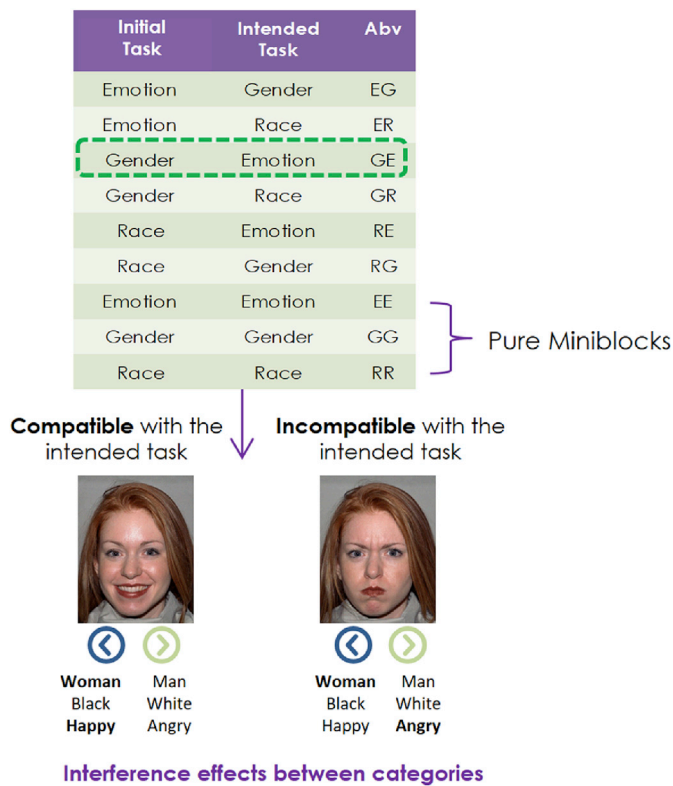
| Initial Task | Intended Task | Abv |
|---|---|---|
| Emotion | Gender | EG |
| Emotion | Race | ER |
| Gender | Emotion | GE |
| Gender | Race | GR |
| Race | Emotion | RE |
| Race | Gender | RG |
| Emotion | Emotion | EE |
| Gender | Gender | GG |
| Race | Race | RR |

Pure Miniblocks

**Compatible** with the intended task

Woman
Black
Happy

Man
White
Angry

**Incompatible** with the intended task

Woman
Black
Happy

Man
White
Angry

Interference effects between categories